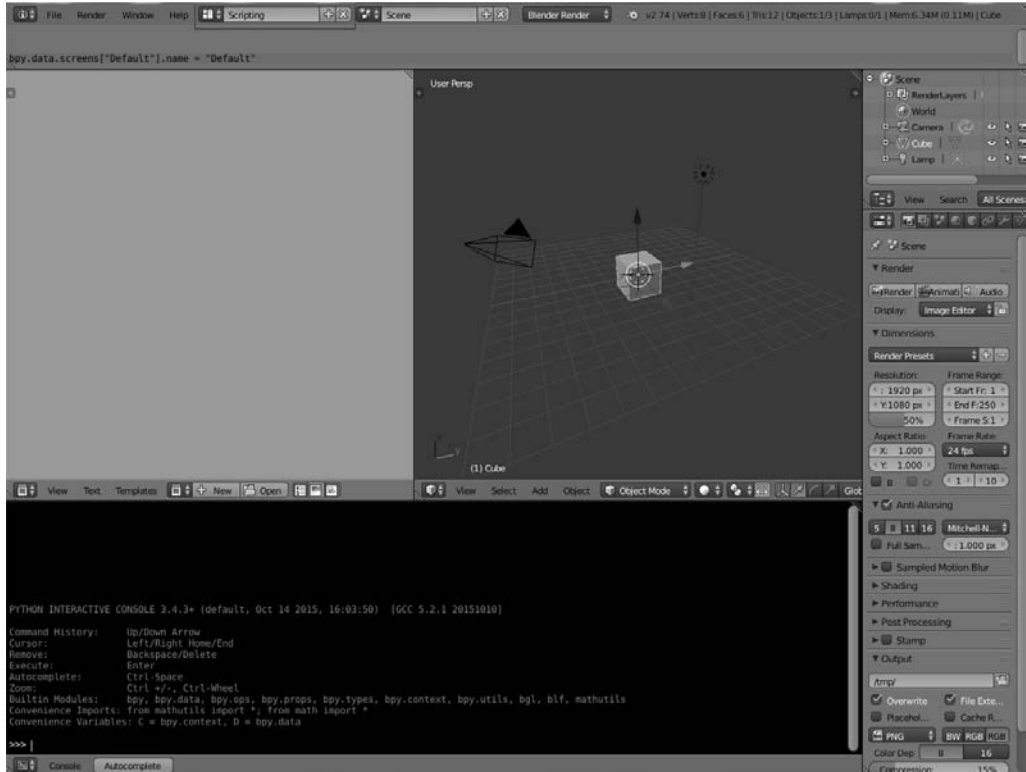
File Render Window Help Scripting Scene Blender Render v2.74 | Verts:8 | Faces:6 | Tris:12 | Objects:1/3 | Lamps:0/1 | Mem:6.34M (0.11M) | Cube

bpy.data.screens["Default"].name = "Default"

User Persp

(1) Cube

Scene
RenderLayers
World
Camera
Cube
Lamp

View Search All Scenes

Scene

Render
Render Animati Audio
Display: Image Editor

Dimensions
Render Presets
Resolution: Frame Range:
X: 1920 px Start Fr: 1
Y:1080 px End F:250
50% Frame S:1
Aspect Ratio: Frame Rate:
X: 1.000 24 fps
Y: 1.000 Time Remap...
1 10

Anti-Aliasing
5 8 11 16 Mitchell-N...
Full Sam... 1.000 px
Sampled Motion Blur
Shading
Performance
Post Processing
Stamp
Output
/tmp/
Overwrite File Exte...
Placehol... Cache R...
PNG BW RGB RGBA
Color Dep 8 16
Compression: 15%

View Text Templates New Open

View Select Add Object Object Mode Glob

PYTHON INTERACTIVE CONSOLE 3.4.3+ (default, Oct 14 2015, 16:03:50) [GCC 5.2.1 20151010]

Command History: Up/Down Arrow
Cursor: Left/Right Home/End
Remove: Backspace/Delete
Execute: Enter
Autocomplete: Ctrl-Space
Zoom: Ctrl +/-, Ctrl-Wheel
Builtin Modules: bpy, bpy.data, bpy.ops, bpy.props, bpy.types, bpy.context, bpy.utils, bgl, blf, mathutils
Convenience Imports: from mathutils import *; from math import *
Convenience Variables: C = bpy.context, D = bpy.data

>>>

Console Autocomplete